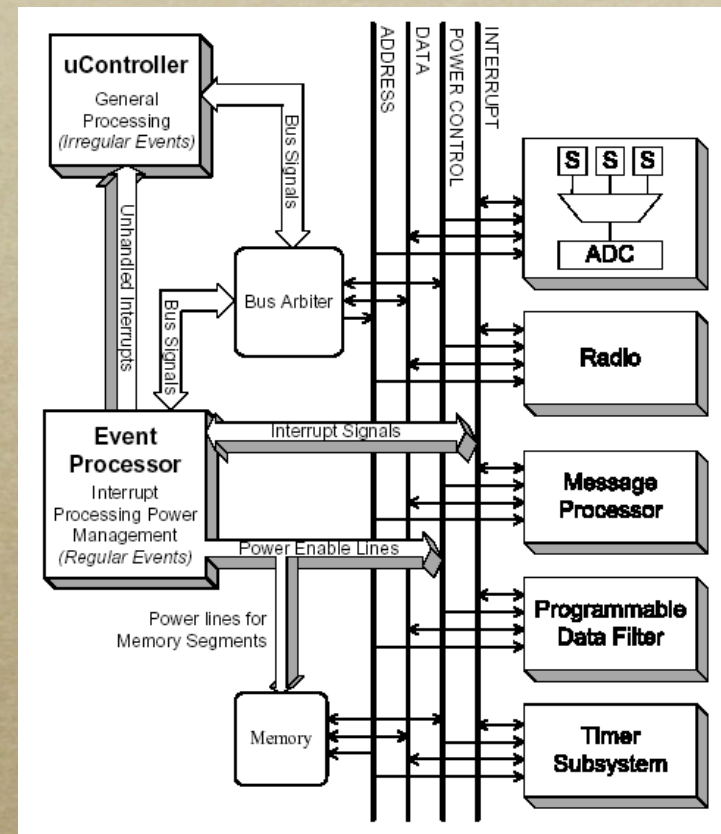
uController
General Processing
(Irregular Events)

ADDRESS
DATA
POWER CONTROL
INTERRUPT

Bus Signals

Unhandled Interrupts

S S S

ADC

Bus Arbiter

Bus Signals

Radio

Event Processor
Interrupt Processing Power Management
(Regular Events)

Interrupt Signals

Message Processor

Power Enable Lines

Power lines for Memory Segments

Programmable Data Filter

Memory

Timer Subsystem